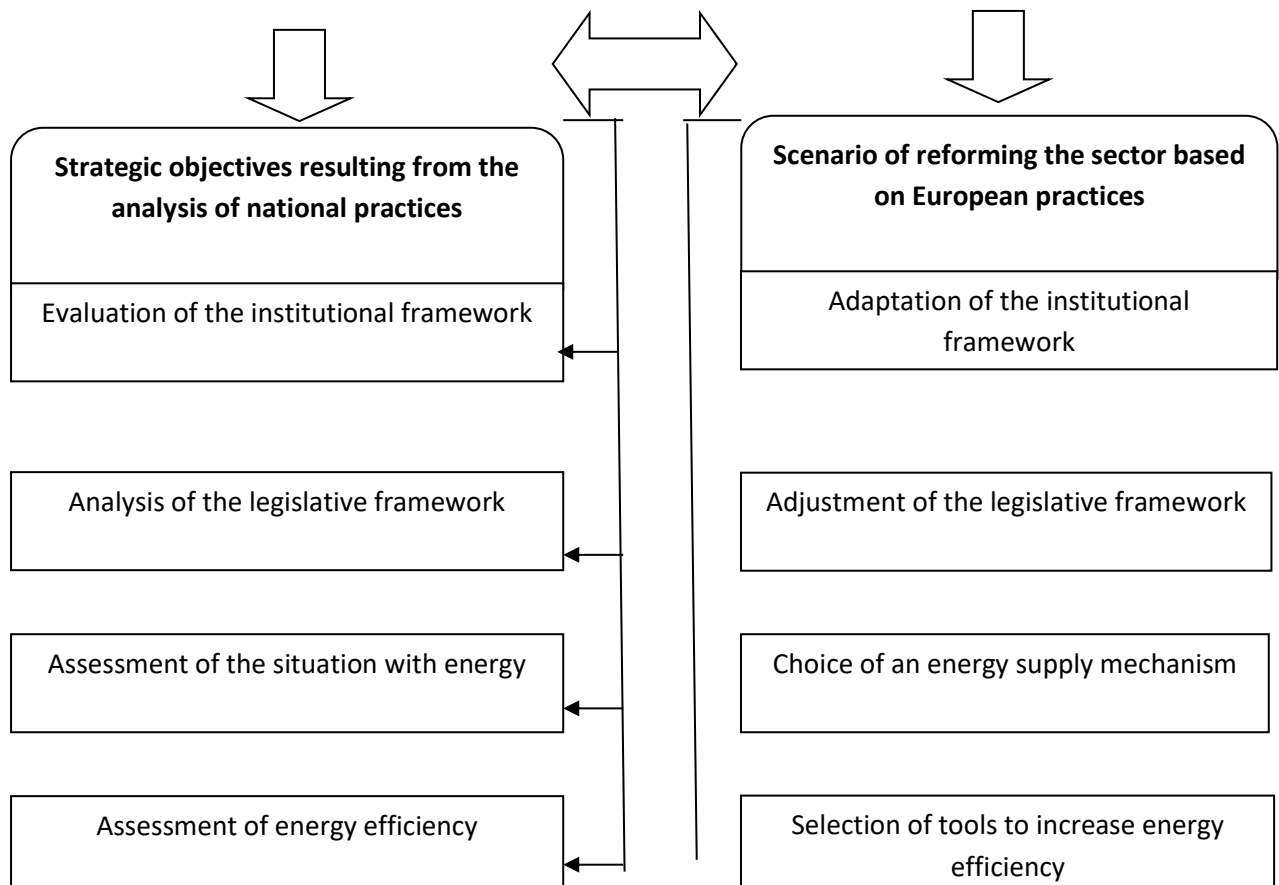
Strategic objectives resulting from the analysis of national practices

Evaluation of the institutional framework

Scenario of reforming the sector based on European practices

Adaptation of the institutional framework

Analysis of the legislative framework

Adjustment of the legislative framework

Assessment of the situation with energy

Choice of an energy supply mechanism

Assessment of energy efficiency

Selection of tools to increase energy efficiency